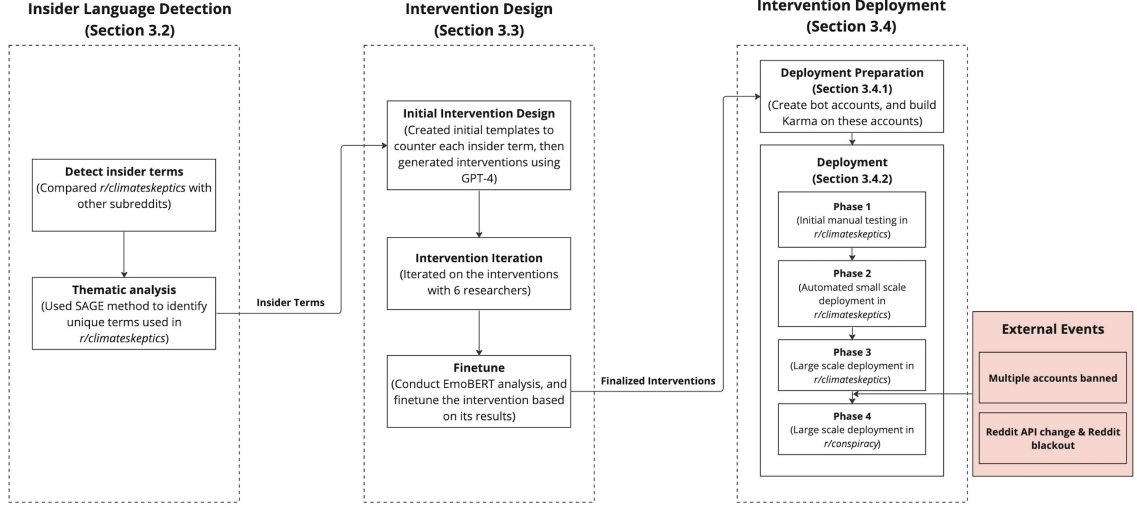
Insider Language Detection
(Section 3.2)

Detect insider terms
(Compared r/climateskeptics with other subreddits)

Thematic analysis
(Used SAGE method to identify unique terms used in r/climateskeptics)

Insider Terms

Intervention Design
(Section 3.3)

Initial Intervention Design
(Created initial templates to counter each insider term, then generated interventions using GPT-4)

Intervention Iteration
(Iterated on the interventions with 6 researchers)

Finetune
(Conduct EmoBERT analysis, and finetune the intervention based on its results)

Finalized Interventions

Intervention Deployment
(Section 3.4)

Deployment Preparation
(Section 3.4.1)
(Create bot accounts, and build Karma on these accounts)

Deployment
(Section 3.4.2)

Phase 1
(Initial manual testing in r/climateskeptics)

Phase 2
(Automated small scale deployment in r/climateskeptics)

Phase 3
(Large scale deployment in r/climateskeptics)

Phase 4
(Large scale deployment in r/conspiracy)

External Events

Multiple accounts banned

Reddit API change & Reddit blackout